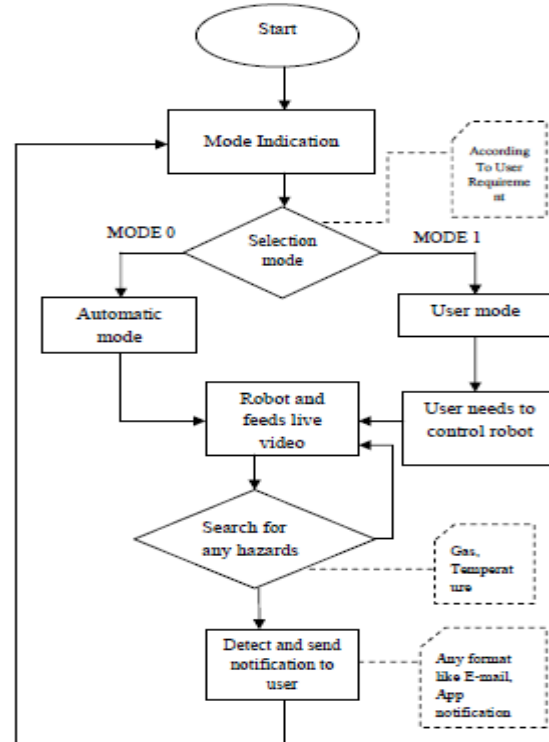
Start

Mode Indication

According To User Requireme nt

MODE 0

Selection mode

MODE 1

Automatic mode

User mode

Robot and feeds live video

User needs to control robot

Search for any hazards

Gas, Temperat ure

Detect and send notification to user

Any format like E-mail, App notification